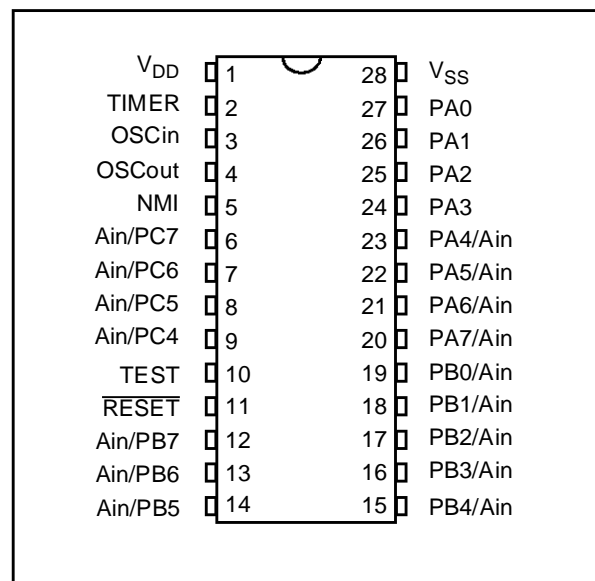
$V_{DD}$ 1 28 $V_{SS}$
TIMER 2 27 PA0
OSCin 3 26 PA1
OSCout 4 25 PA2
NMI 5 24 PA3
Ain/PC7 6 23 PA4/Ain
Ain/PC6 7 22 PA5/Ain
Ain/PC5 8 21 PA6/Ain
Ain/PC4 9 20 PA7/Ain
TEST 10 19 PB0/Ain
$\overline{RESET}$ 11 18 PB1/Ain
Ain/PB7 12 17 PB2/Ain
Ain/PB6 13 16 PB3/Ain
Ain/PB5 14 15 PB4/Ain